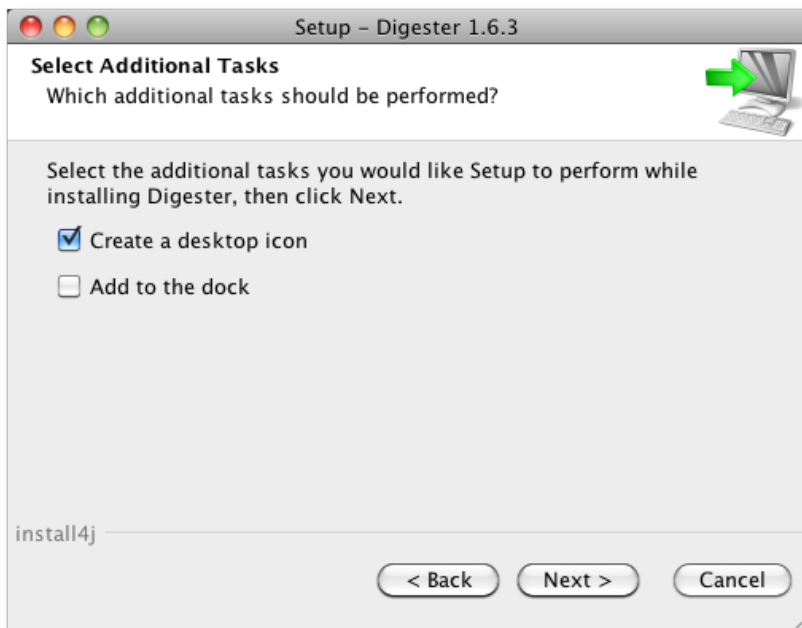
Setup - Digester 1.6.3

**Select Additional Tasks**
Which additional tasks should be performed?

Select the additional tasks you would like Setup to perform while installing Digester, then click Next.

☑ Create a desktop icon

☐ Add to the dock

install4j

< Back   Next >   Cancel